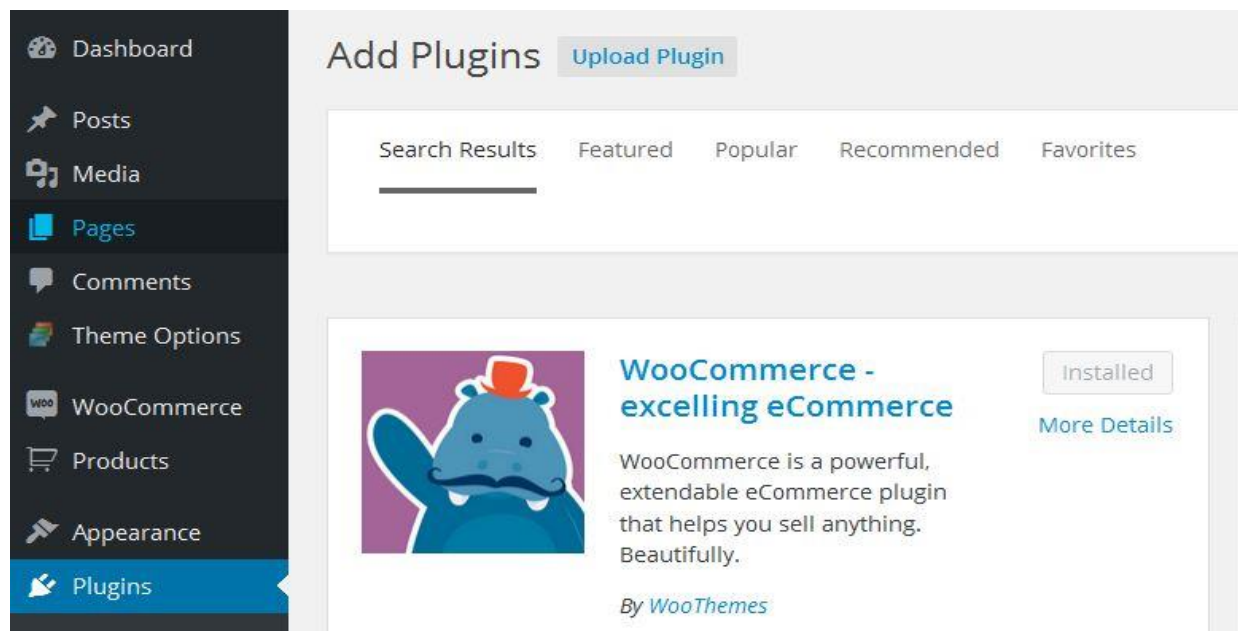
Dashboard
Posts
Media
Pages
Comments
Theme Options
WooCommerce
Products
Appearance
Plugins

Add Plugins Upload Plugin

Search Results Featured Popular Recommended Favorites

WooCommerce - excelling eCommerce

Installed
More Details

WooCommerce is a powerful, extendable eCommerce plugin that helps you sell anything. Beautifully.

By WooThemes